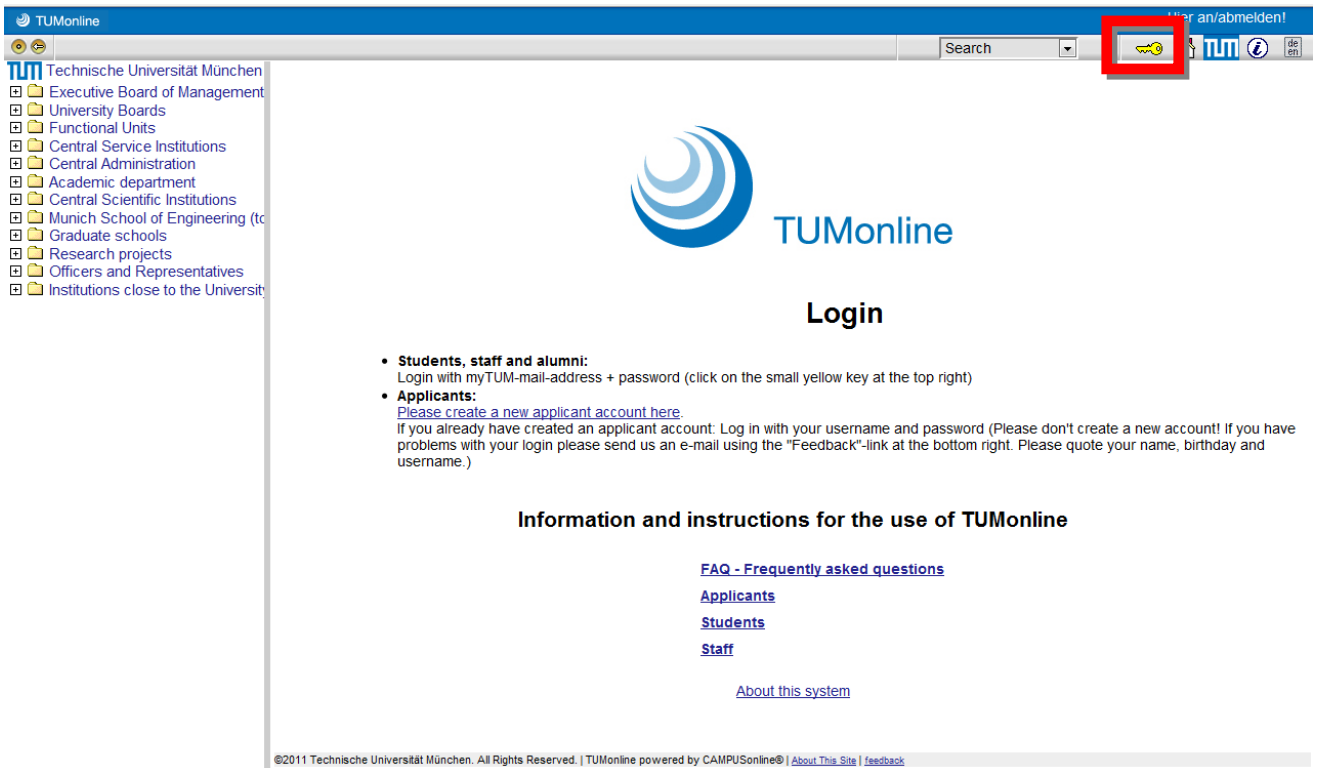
TUMonline

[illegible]er an/abmelden!

Search

de en

TUM Technische Universität München
Executive Board of Management
University Boards
Functional Units
Central Service Institutions
Central Administration
Academic department
Central Scientific Institutions
Munich School of Engineering (t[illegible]
Graduate schools
Research projects
Officers and Representatives
Institutions close to the Universit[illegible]

TUMonline

Login

- **Students, staff and alumni:**
Login with myTUM-mail-address + password (click on the small yellow key at the top right)
- **Applicants:**
Please create a new applicant account here.
If you already have created an applicant account: Log in with your username and password (Please don't create a new account! If you have problems with your login please send us an e-mail using the "Feedback"-link at the bottom right. Please quote your name, birthday and username.)

Information and instructions for the use of TUMonline

FAQ - Frequently asked questions

Applicants

Students

Staff

About this system

©2011 Technische Universität München. All Rights Reserved. | TUMonline powered by CAMPUSonline® | About This Site | feedback